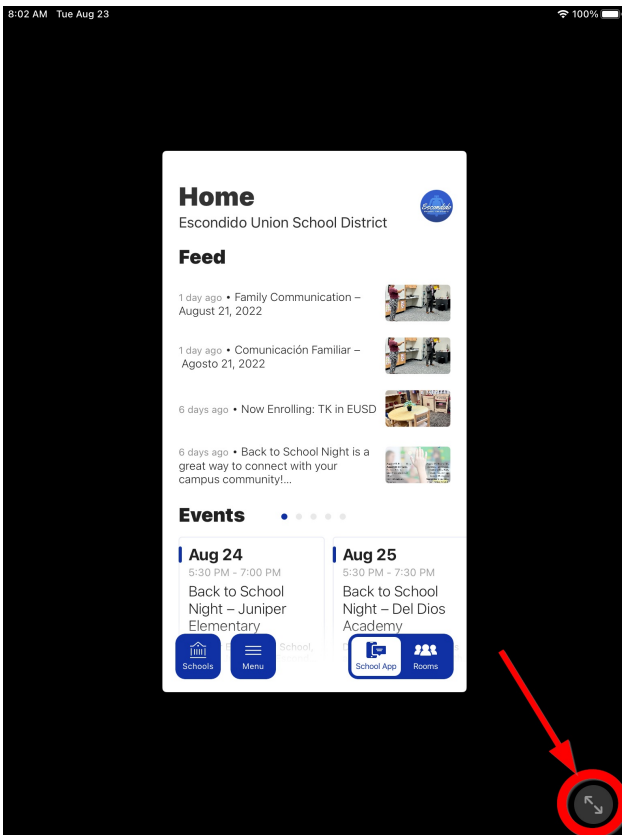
8:02 AM Tue Aug 23

100%

Home

Escondido Union School District

Escondido

Feed

1 day ago • Family Communication – August 21, 2022

1 day ago • Comunicación Familiar – Agosto 21, 2022

6 days ago • Now Enrolling: TK in EUSD

6 days ago • Back to School Night is a great way to connect with your campus community!...

Events

Aug 24
5:30 PM - 7:00 PM
Back to School Night – Juniper Elementary

Aug 25
5:30 PM - 7:30 PM
Back to School Night – Del Dios Academy

Schools

Menu

School App

Rooms